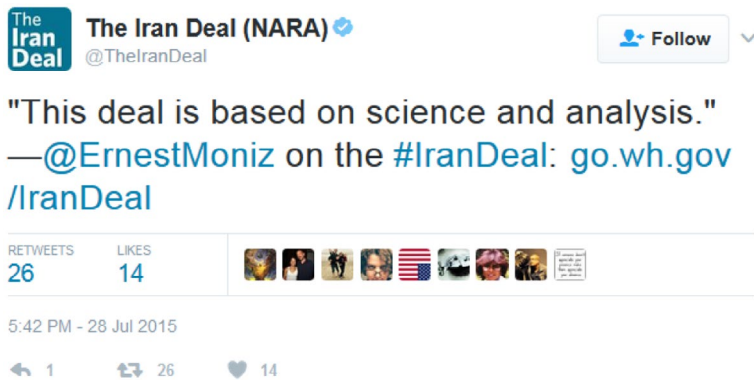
The Iran Deal

The Iran Deal (NARA)
@TheIranDeal

Follow

"This deal is based on science and analysis." —@ErnestMoniz on the #IranDeal: go.wh.gov/IranDeal

RETWEETS
26

LIKES
14

5:42 PM - 28 Jul 2015

1 26 14